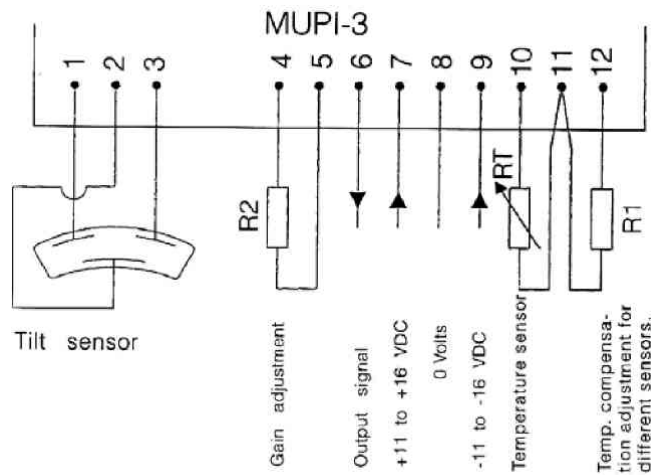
MUPI-3

1 2 3 4 5 6 7 8 9 10 11 12

R2

RT

R1

Tilt sensor

Gain adjustment

Output signal

+11 to +16 VDC

0 Volts

-11 to -16 VDC

Temperature sensor

Temp. compensation adjustment for different sensors.